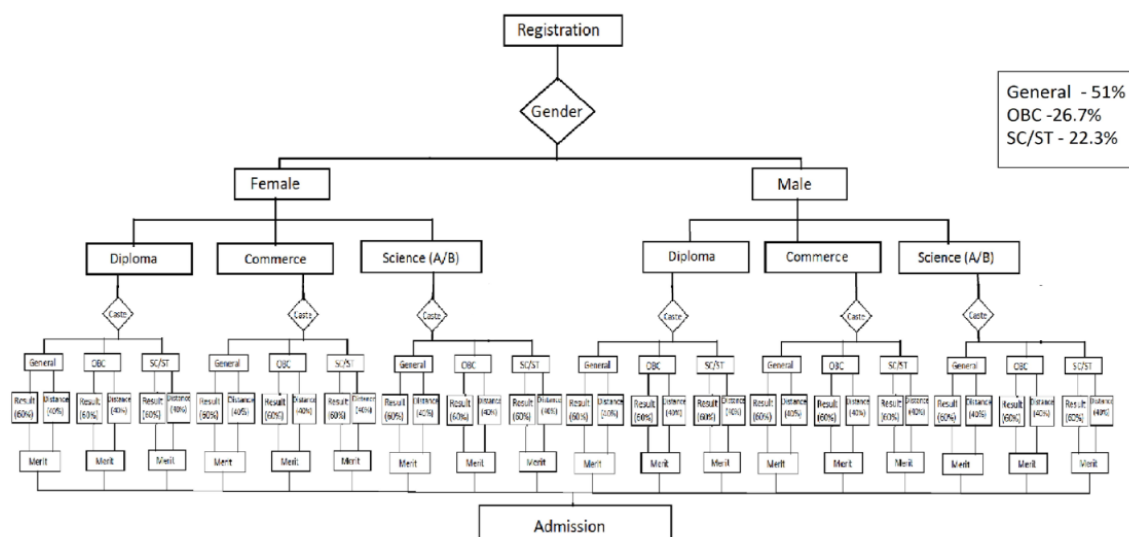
Registration

Gender

General - 51%
OBC -26.7%
SC/ST - 22.3%

Female

Male

Diploma

Commerce

Science (A/B)

Diploma

Commerce

Science (A/B)

Caste

Caste

Caste

Caste

Caste

Caste

General

OBC

SC/ST

General

OBC

SC/ST

General

OBC

SC/ST

General

OBC

SC/ST

General

OBC

SC/ST

General

OBC

SC/ST

Result (60%)

Distance (40%)

Result (60%)

Distance (40%)

Result (60%)

Distance (40%)

Result (60%)

Distance (40%)

Result (60%)

Distance (40%)

Result (60%)

Distance (40%)

Result (60%)

Distance (40%)

Result (60%)

Distance (40%)

Result (60%)

Distance (40%)

Result (60%)

Distance (40%)

Result (60%)

Distance (40%)

Result (60%)

Distance (40%)

Result (60%)

Distance (40%)

Result (60%)

Distance (40%)

Result (60%)

Distance (40%)

Result (60%)

Distance (40%)

Result (60%)

Distance (40%)

Result (60%)

Distance (40%)

Merit

Merit

Merit

Merit

Merit

Merit

Merit

Merit

Merit

Merit

Merit

Merit

Merit

Merit

Merit

Merit

Merit

Merit

Admission